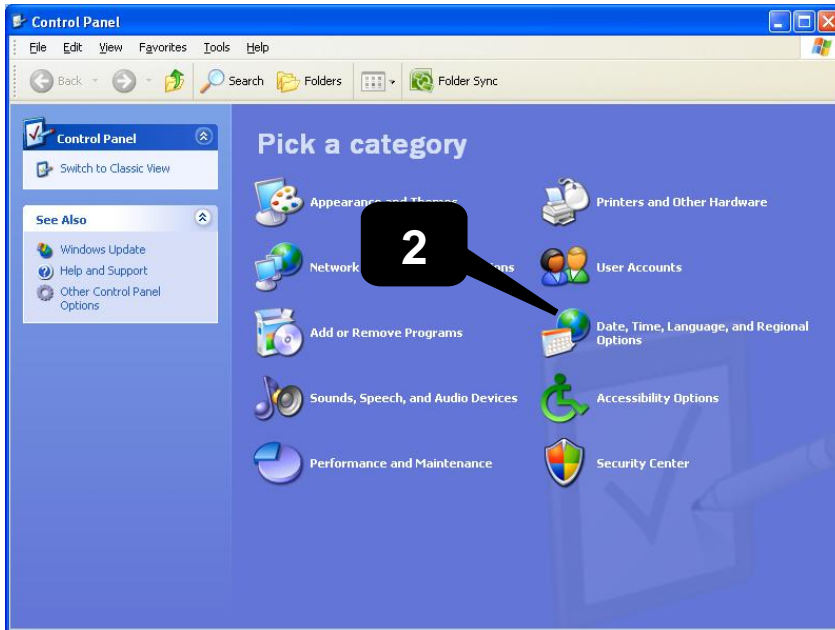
Control Panel

File Edit View Favorites Tools Help

Back Search Folders Folder Sync

Control Panel

Switch to Classic View

See Also

Windows Update

Help and Support

Other Control Panel Options

Pick a category

Appearance and Themes

Network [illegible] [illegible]ons

2

Add or Remove Programs

Sounds, Speech, and Audio Devices

Performance and Maintenance

Printers and Other Hardware

User Accounts

Date, Time, Language, and Regional Options

Accessibility Options

Security Center